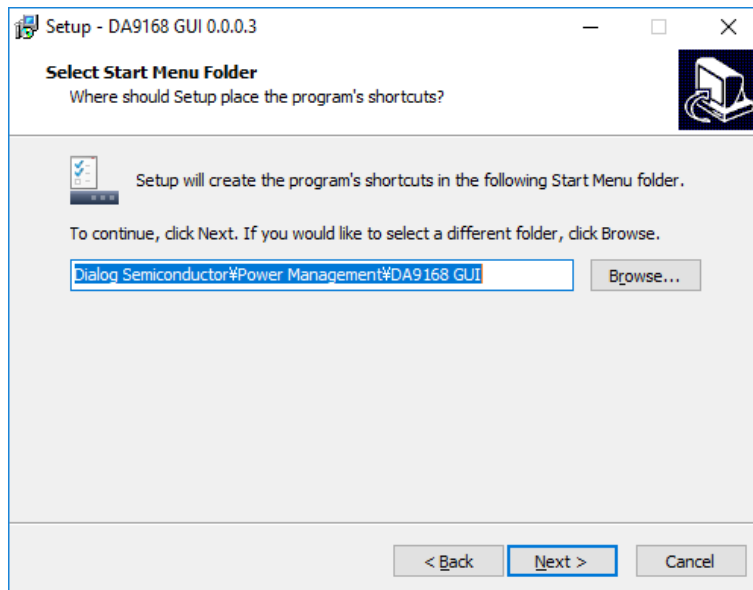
Setup - DA9168 GUI 0.0.0.3

Select Start Menu Folder
Where should Setup place the program's shortcuts?

Setup will create the program's shortcuts in the following Start Menu folder.

To continue, click Next. If you would like to select a different folder, click Browse.

Dialog Semiconductor¥Power Management¥DA9168 GUI

Browse...

< Back

Next >

Cancel